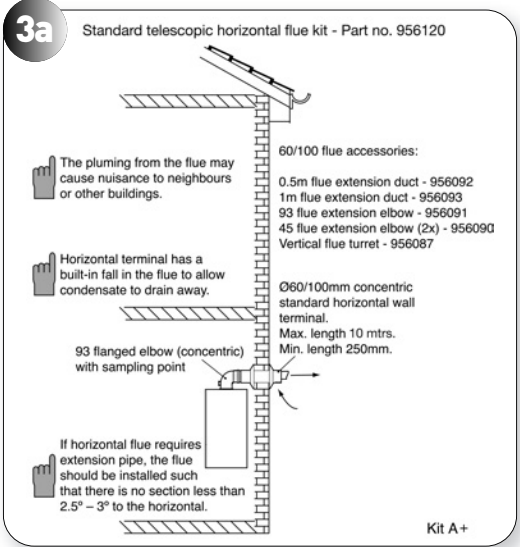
3a

Standard telescopic horizontal flue kit - Part no. 956120

The pluming from the flue may cause nuisance to neighbours or other buildings.

60/100 flue accessories:

0.5m flue extension duct - 956092
1m flue extension duct - 956093
93 flue extension elbow - 956091
45 flue extension elbow (2x) - 956090
Vertical flue turret - 956087

Horizontal terminal has a built-in fall in the flue to allow condensate to drain away.

Ø60/100mm concentric standard horizontal wall terminal.
Max. length 10 mtrs.
Min. length 250mm.

93 flanged elbow (concentric) with sampling point

If horizontal flue requires extension pipe, the flue should be installed such that there is no section less than 2.5° – 3° to the horizontal.

Kit A+